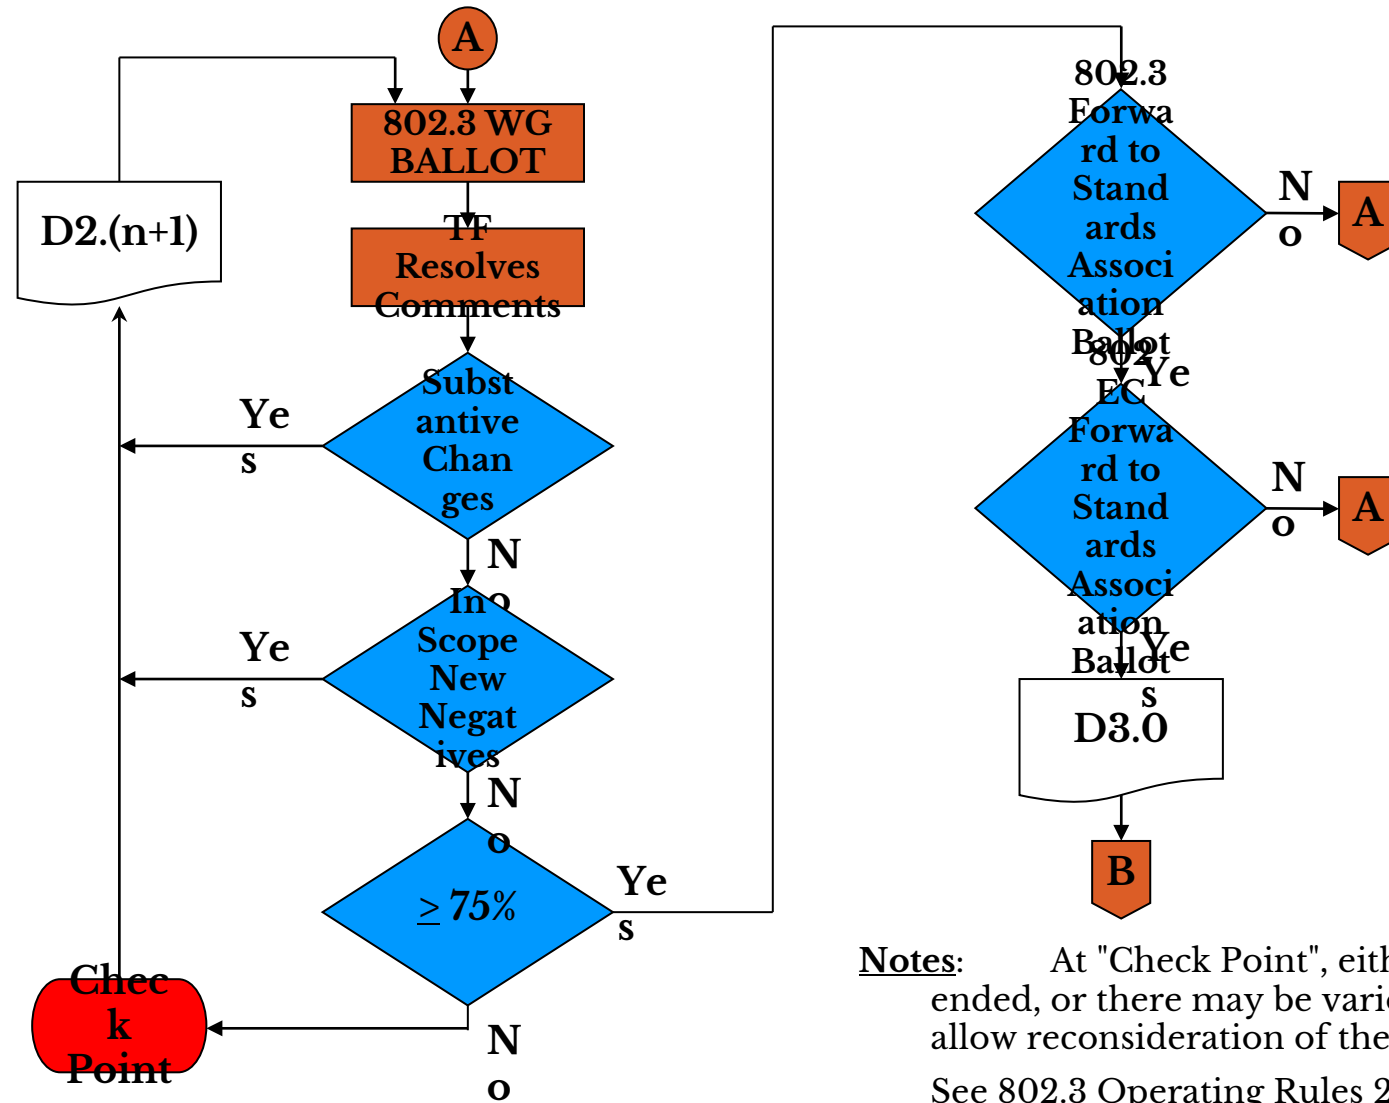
A

802.3 WG BALLOT

D2.(n+1)

TF Resolves Comments

Substantive Changes

Yes

No

In Scope New Negatives

Yes

No

$\geq$ 75%

Yes

No

Check Point

802.3 Forward to Standards Association Ballot

No

A

Yes

802 EC Forward to Standards Association Ballot

No

A

Yes

D3.0

B

Notes: At "Check Point", eith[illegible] ended, or there may be vari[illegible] allow reconsideration of the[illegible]

See 802.3 Operating Rules 2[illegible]